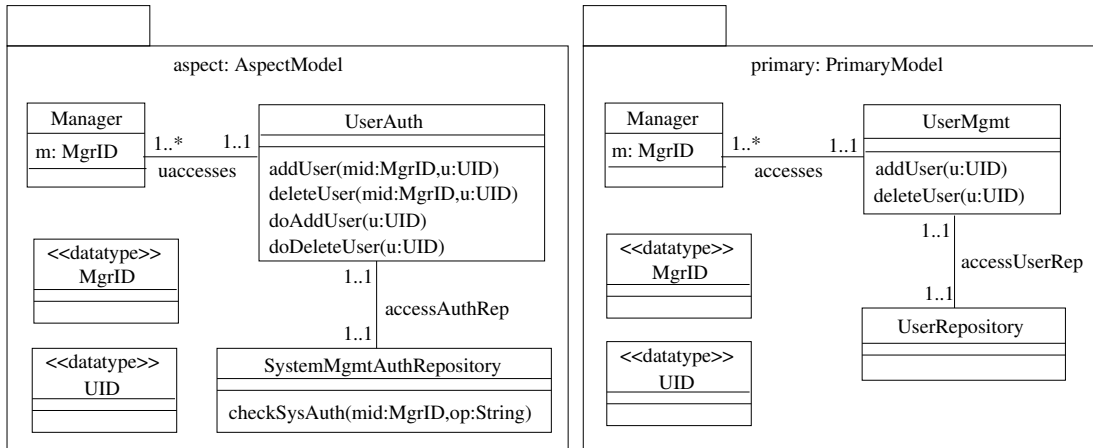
aspect: AspectModel

Manager
m: MgrID

1..*
1..1
uaccesses

UserAuth
addUser(mid:MgrID,u:UID)
deleteUser(mid:MgrID,u:UID)
doAddUser(u:UID)
doDeleteUser(u:UID)

<<datatype>>
MgrID

1..1
accessAuthRep
1..1

<<datatype>>
UID

SystemMgmtAuthRepository
checkSysAuth(mid:MgrID,op:String)

primary: PrimaryModel

Manager
m: MgrID

1..*
1..1
accesses

UserMgmt
addUser(u:UID)
deleteUser(u:UID)

1..1
accessUserRep
1..1

<<datatype>>
MgrID

UserRepository

<<datatype>>
UID